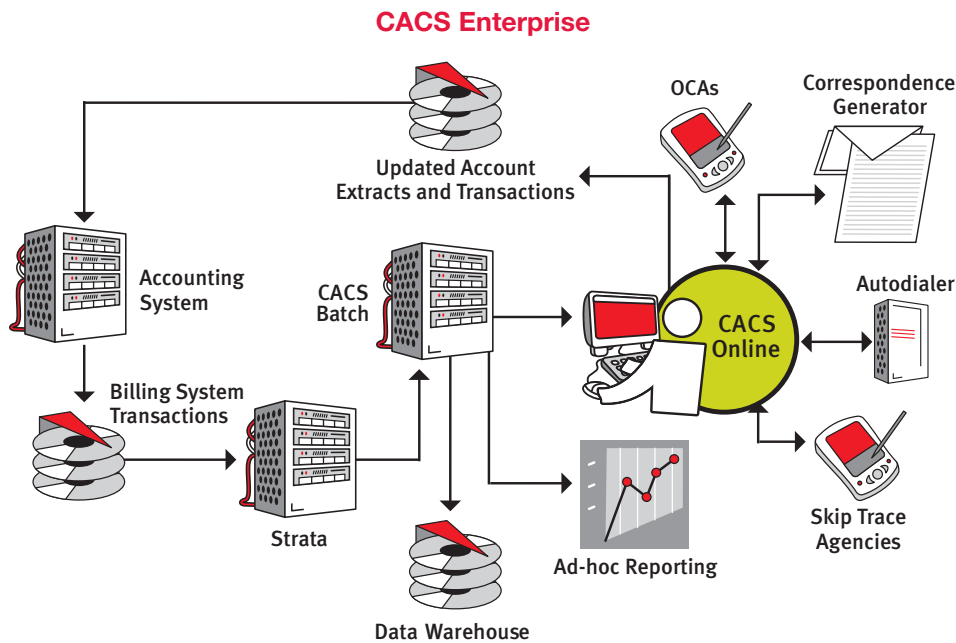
CACS Enterprise

Updated Account Extracts and Transactions

OCAs

Correspondence Generator

Accounting System

CACS Batch

CACS Online

Autodialer

Billing System Transactions

Strata

Ad-hoc Reporting

Skip Trace Agencies

Data Warehouse